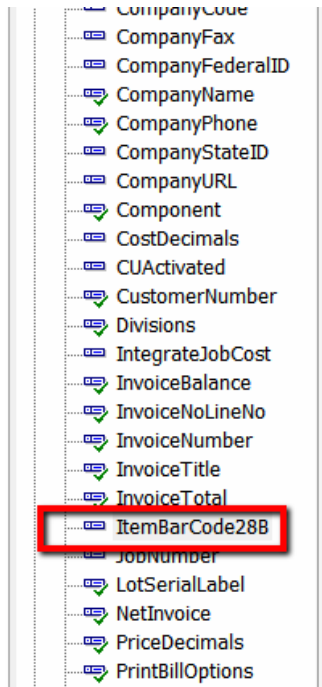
CompanyCode
CompanyFax
CompanyFederalID
CompanyName
CompanyPhone
CompanyStateID
CompanyURL
Component
CostDecimals
CUActivated
CustomerNumber
Divisions
IntegrateJobCost
InvoiceBalance
InvoiceNoLineNo
InvoiceNumber
InvoiceTitle
InvoiceTotal
ItemBarCode28B
JobNumber
LotSerialLabel
NetInvoice
PriceDecimals
PrintBillOptions